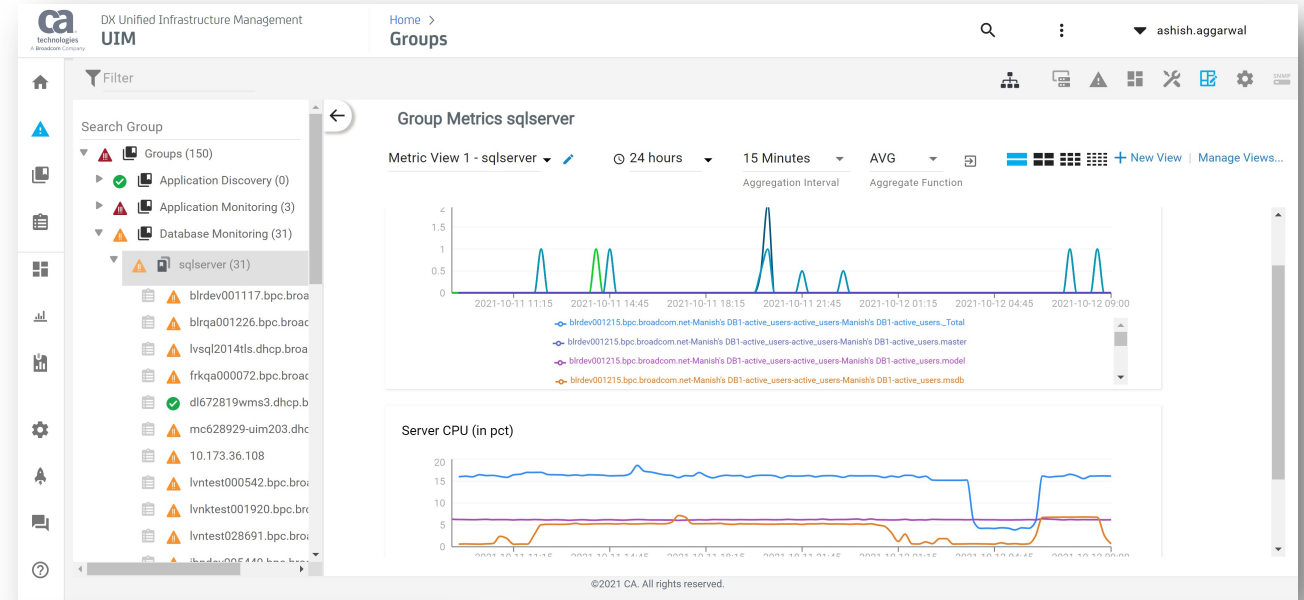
ca technologies A Broadcom Company

DX Unified Infrastructure Management
UIM

Home >
Groups

ashish.aggarwal

Filter

Search Group
Groups (150)
Application Discovery (0)
Application Monitoring (3)
Database Monitoring (31)
sqlserver (31)
blrdev001117.bpc.broa
blrqa001226.bpc.broac
lvsql2014tls.dhcp.broa
frkqa000072.bpc.broac
dl672819wms3.dhcp.b
mc628929-uim203.dhc
10.173.36.108
lvntest000542.bpc.broa
lvnktest001920.bpc.bro
lvntest028691.bpc.broa
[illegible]

Group Metrics sqlserver

Metric View 1 - sqlserver
24 hours
15 Minutes
Aggregation Interval
AVG
Aggregate Function
New View | Manage Views...

2
1.5
1
0.5
0
2021-10-11 11:15
2021-10-11 14:45
2021-10-11 18:15
2021-10-11 21:45
2021-10-12 01:15
2021-10-12 04:45
2021-10-12 09:00

blrdev001215.bpc.broadcom.net-Manish's DB1-active_users-active_users-Manish's DB1-active_users._Total
blrdev001215.bpc.broadcom.net-Manish's DB1-active_users-active_users-Manish's DB1-active_users.master
blrdev001215.bpc.broadcom.net-Manish's DB1-active_users-active_users-Manish's DB1-active_users.model
blrdev001215.bpc.broadcom.net-Manish's DB1-active_users-active_users-Manish's DB1-active_users.msdb

Server CPU (in pct)
20
15
10
5
0

©2021 CA. All rights reserved.